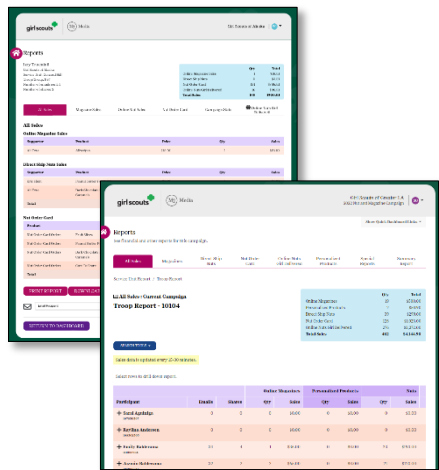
girl scouts M2 Media

Reports

All Sales

Magazine Sales

Online Magazine Sales

Direct Ship Nuts Sales

Nut Order Card

PRINT REPORT

SUBMIT CARD

RETURN TO DASHBOARD

girl scouts M2 Media

Reports

All Sales

Magazines

Direct Ship Nuts

Nut Order Card

Online Nuts (All Sales)

Personalized Products

Special Reports

Resources

All Sales - Current Campaign

Troop Report - 10104

| | Qty | Total |
|---|---|---|
| Online Magazines | 18 | $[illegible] |
| Personalized Products | 0 | $0.00 |
| Direct Ship Nuts | 25 | $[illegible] |
| Nut Order Card | 0 | $0.00 |
| Online Nuts (All Sales) | 25 | $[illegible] |
| Total Sales | 68 | $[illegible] |

Sales data is updated every 15-30 minutes.

| Participant | Emails | Shares | Online Magazines Qty | Online Magazines Sales | Personalized Products Qty | Personalized Products Sales | Nuts Qty | Nuts Sales |
|---|---|---|---|---|---|---|---|---|
| Carol Applebee | 0 | 0 | 0 | $0.00 | 0 | $0.00 | 0 | $0.00 |
| Marilyn Anderson | 0 | 0 | 2 | $0.00 | 0 | $0.00 | 0 | $0.00 |
| Emily Baldermann | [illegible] | 3 | 4 | $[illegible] | 0 | $0.00 | 14 | $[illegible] |
| Aurora Baldermann | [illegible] | 3 | 2 | $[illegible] | 0 | $0.00 | 5 | $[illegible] |